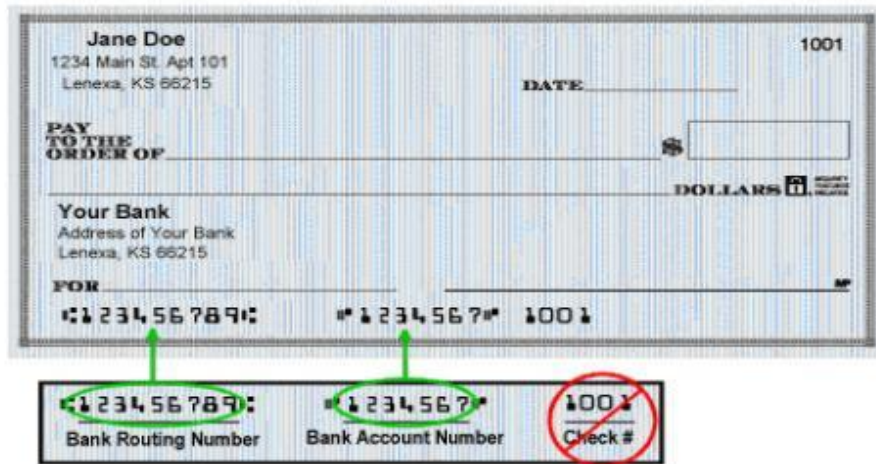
Jane Doe
1234 Main St. Apt 101
Lenexa, KS 66215

1001

DATE

PAY TO THE ORDER OF

$

DOLLARS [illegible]

Your Bank
Address of Your Bank
Lenexa, KS 66215

FOR

MP

⑆123456789⑆ ⑈1234567⑈ 1001

⑆123456789⑆
Bank Routing Number

⑈1234567⑈
Bank Account Number

1001
Check #